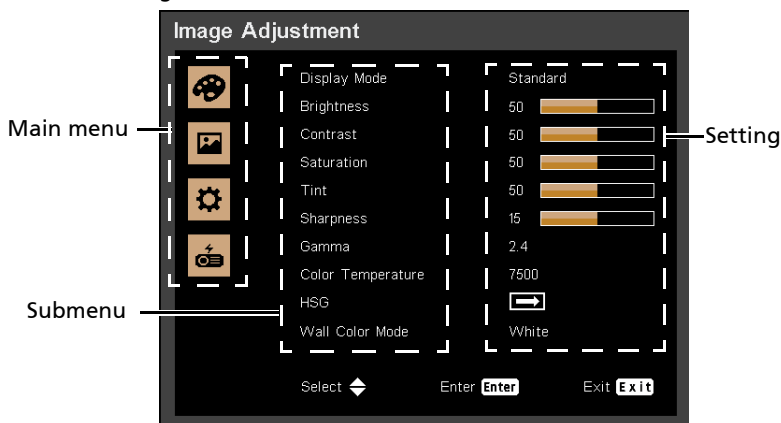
Image Adjustment

Main menu

Display Mode
Brightness
Contrast
Saturation
Tint
Sharpness
Gamma
Color Temperature
HSG
Wall Color Mode

Standard
50
50
50
50
15
2.4
7500

White

Setting

Submenu

Select

Enter Enter

Exit Exit